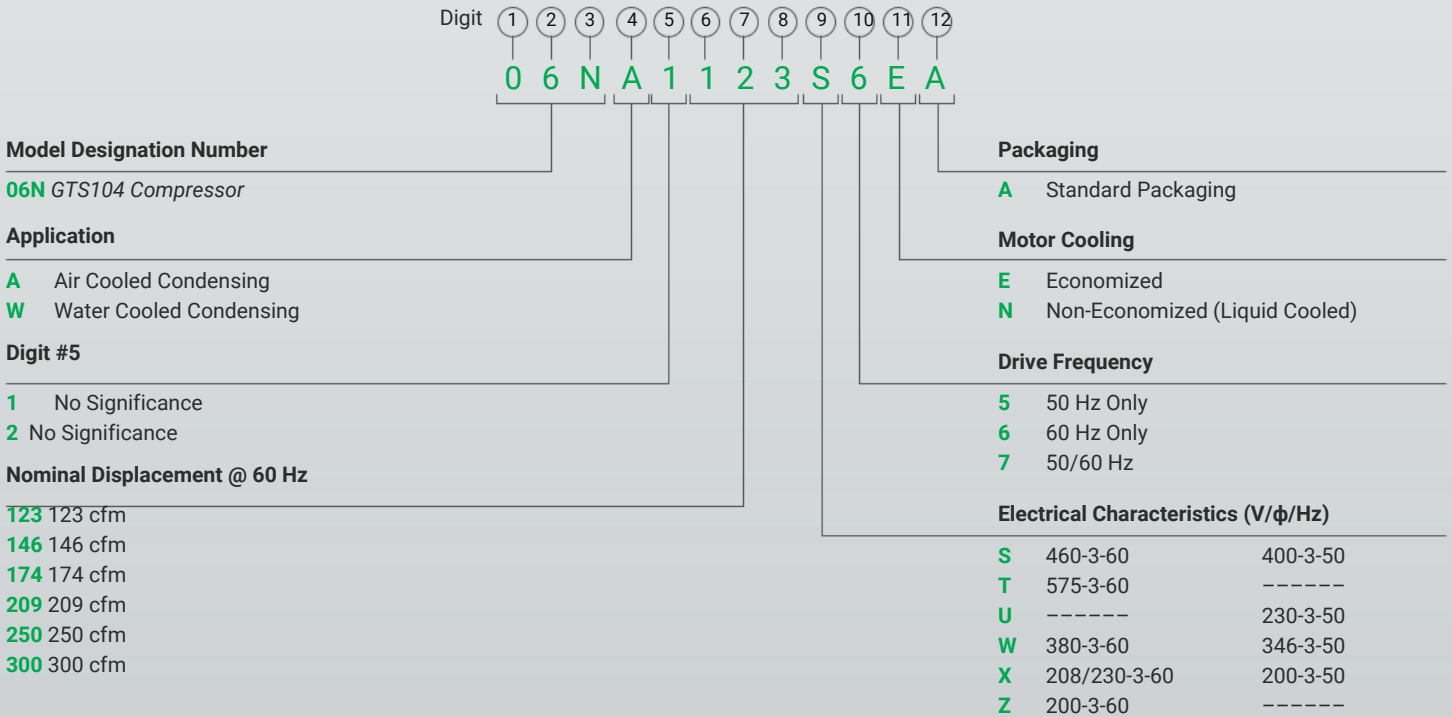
Digit 1 2 3 4 5 6 7 8 9 10 11 12

0 6 N A 1 1 2 3 S 6 E A

Model Designation Number

06N GTS104 Compressor

Application

A Air Cooled Condensing
W Water Cooled Condensing

Digit #5

1 No Significance
2 No Significance

Nominal Displacement @ 60 Hz

123 123 cfm
146 146 cfm
174 174 cfm
209 209 cfm
250 250 cfm
300 300 cfm

Packaging

A Standard Packaging

Motor Cooling

E Economized
N Non-Economized (Liquid Cooled)

Drive Frequency

5 50 Hz Only
6 60 Hz Only
7 50/60 Hz

Electrical Characteristics (V/ϕ/Hz)

| | | |
|---|---|---|
| S | 460-3-60 | 400-3-50 |
| T | 575-3-60 | –––––– |
| U | –––––– | 230-3-50 |
| W | 380-3-60 | 346-3-50 |
| X | 208/230-3-60 | 200-3-50 |
| Z | 200-3-60 | –––––– |